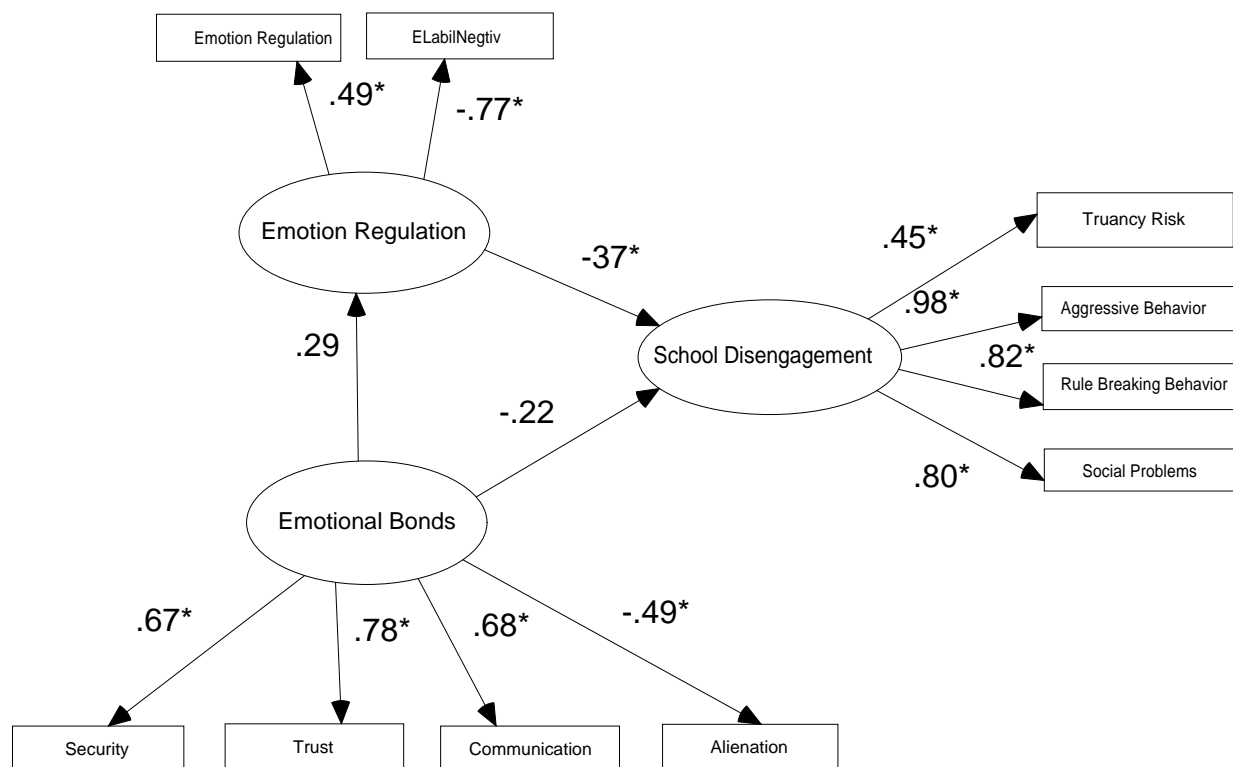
Emotion Regulation
ELabilNegtiv
.49*
-.77*
Emotion Regulation
-37*
.29
School Disengagement
-.22
.45*
Truancy Risk
.98*
Aggressive Behavior
.82*
Rule Breaking Behavior
.80*
Social Problems
Emotional Bonds
.67*
.78*
.68*
-.49*
Security
Trust
Communication
Alienation